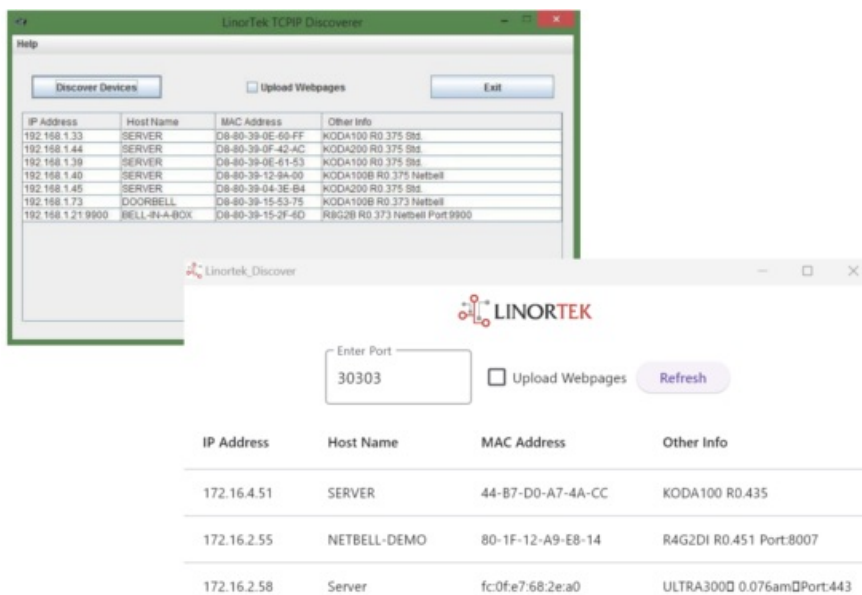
LinorTek TCPIP Discoverer

Help

Discover Devices

Upload Webpages

Exit

| IP Address | Host Name | MAC Address | Other Info |
|---|---|---|---|
| 192.168.1.33 | SERVER | D8-80-39-0E-60-FF | KODA100 R0.375 Std. |
| 192.168.1.44 | SERVER | D8-80-39-0F-42-AC | KODA200 R0.375 Std. |
| 192.168.1.39 | SERVER | D8-80-39-0E-61-53 | KODA100 R0.375 Std. |
| 192.168.1.40 | SERVER | D8-80-39-12-9A-00 | KODA100B R0.375 Netbell |
| 192.168.1.45 | SERVER | D8-80-39-04-3E-B4 | KODA200 R0.375 Std. |
| 192.168.1.73 | DOORBELL | D8-80-39-15-53-75 | KODA100B R0.373 Netbell |
| 192.168.1.21:9900 | BELL-IN-A-BOX | D8-80-39-15-2F-6D | R8G2B R0.373 Netbell Port:9900 |

Linortek_Discover

LINORTEK

Enter Port
30303

Upload Webpages

Refresh

| IP Address | Host Name | MAC Address | Other Info |
|---|---|---|---|
| 172.16.4.51 | SERVER | 44-B7-D0-A7-4A-CC | KODA100 R0.435 |
| 172.16.2.55 | NETBELL-DEMO | 80-1F-12-A9-E8-14 | R4G2DI R0.451 Port:8007 |
| 172.16.2.58 | Server | fc:0f:e7:68:2e:a0 | ULTRA300 0.076am Port:443 |